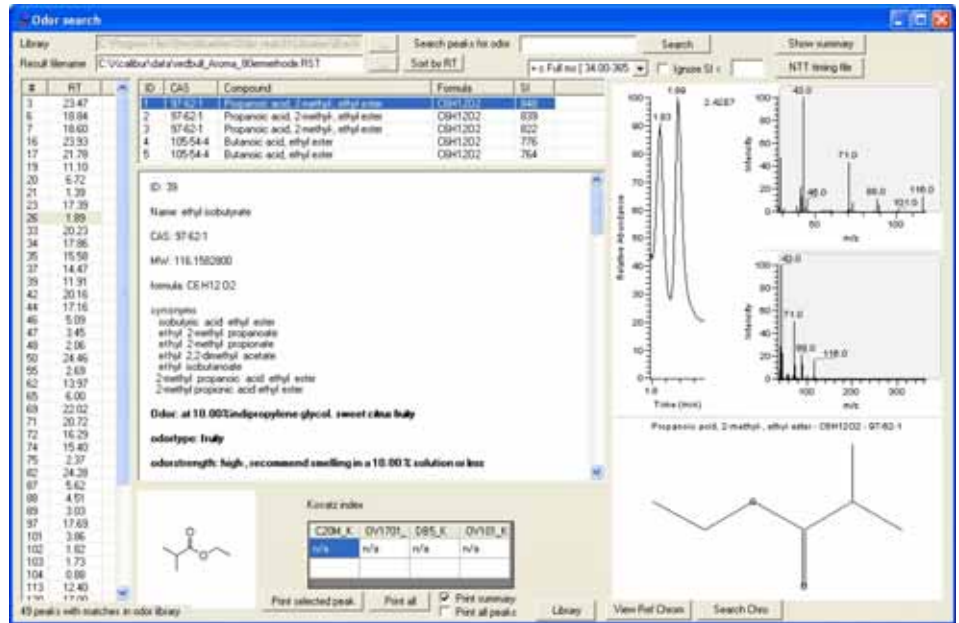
Odor search

Library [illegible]
Result filename C:\Xcalibur\data\vedbull_Aroma_00lemerhode.RST
Search peaks for odor
Search
Show summary
Sort by RT
+ c Full ms [ 34.00-365 ]
Ignore SI <
NTT timing file

| # | RT |
|---|---|
| 3 | 23.47 |
| 6 | 18.84 |
| 7 | 18.60 |
| 16 | 23.93 |
| 17 | 21.78 |
| 19 | 11.10 |
| 20 | 5.72 |
| 21 | 1.39 |
| 23 | 17.39 |
| 26 | 1.89 |
| 33 | 20.23 |
| 34 | 17.86 |
| 35 | 15.58 |
| 37 | 14.47 |
| 39 | 11.91 |
| 42 | 20.16 |
| 44 | 17.16 |
| 46 | 5.09 |
| 47 | 3.45 |
| 48 | 2.06 |
| 50 | 24.46 |
| 55 | 2.69 |
| 62 | 13.97 |
| 65 | 6.00 |
| 69 | 22.02 |
| 71 | 20.72 |
| 72 | 16.29 |
| 74 | 15.40 |
| 75 | 2.37 |
| 82 | 24.28 |
| 87 | 5.62 |
| 88 | 4.51 |
| 89 | 3.03 |
| 97 | 17.69 |
| 101 | 3.86 |
| 102 | 1.82 |
| 103 | 1.73 |
| 104 | 0.88 |
| 113 | 12.40 |

| ID | CAS | Compound | Formula | SI |
|---|---|---|---|---|
| 1 | 97-62-1 | Propanoic acid, 2-methyl-, ethyl ester | C6H12O2 | 848 |
| 2 | 97-62-1 | Propanoic acid, 2-methyl-, ethyl ester | C6H12O2 | 839 |
| 3 | 97-62-1 | Propanoic acid, 2-methyl-, ethyl ester | C6H12O2 | 822 |
| 4 | 105-54-4 | Butanoic acid, ethyl ester | C6H12O2 | 776 |
| 5 | 105-54-4 | Butanoic acid, ethyl ester | C6H12O2 | 764 |

ID: 39

Name: ethyl isobutyrate

CAS: 97-62-1

MW: 116.1582800

formula: C6H12O2

synonyms
isobutyric acid ethyl ester
ethyl 2-methyl propanoate
ethyl 2-methyl propionate
ethyl 2,2-dimethyl acetate
ethyl isobutanoate
2-methyl propanoic acid ethyl ester
2-methyl propionic acid ethyl ester

Odor: at 10.00%dipropylene glycol. sweet citrus fruity

odortype: fruity

odorstrength: high , recommend smelling in a 10.00 % solution or less

Kovatz index

| C20M_K | OV1701_ | DB5_K | OV101_K |
|---|---|---|---|
| n/a | n/a | n/a | n/a |

100 1.89 1.83 2.4287
Relative Abundance
Time (min)
100 43.0 71.0 46.0 88.0 116.0 101.0
Intensity
m/z
100 43.0 71.0 89.0 116.0
Intensity
m/z
Propanoic acid, 2-methyl-, ethyl ester - C6H12O2 - 97-62-1

49 peaks with matches in odor library
Print selected peak
Print all
Print summary
Print all peaks
Library
View Ref Chrom
Search Chro